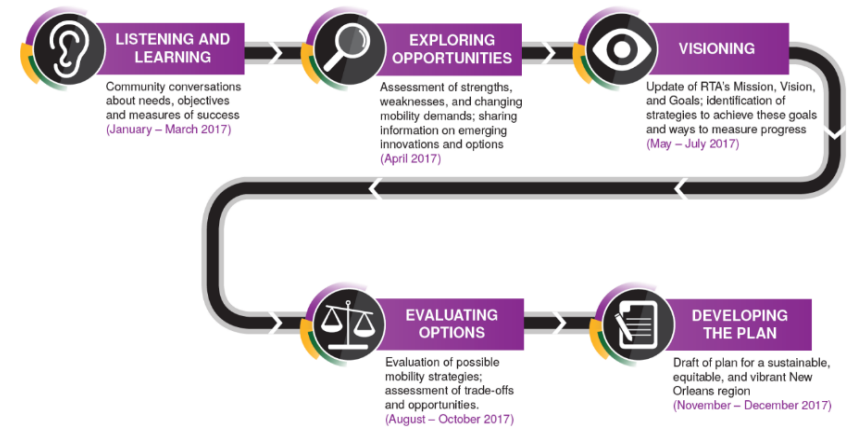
LISTENING AND LEARNING

Community conversations about needs, objectives and measures of success
(January – March 2017)

EXPLORING OPPORTUNITIES

Assessment of strengths, weaknesses, and changing mobility demands; sharing information on emerging innovations and options
(April 2017)

VISIONING

Update of RTA's Mission, Vision, and Goals; identification of strategies to achieve these goals and ways to measure progress
(May – July 2017)

EVALUATING OPTIONS

Evaluation of possible mobility strategies; assessment of trade-offs and opportunities.
(August – October 2017)

DEVELOPING THE PLAN

Draft of plan for a sustainable, equitable, and vibrant New Orleans region
(November – December 2017)